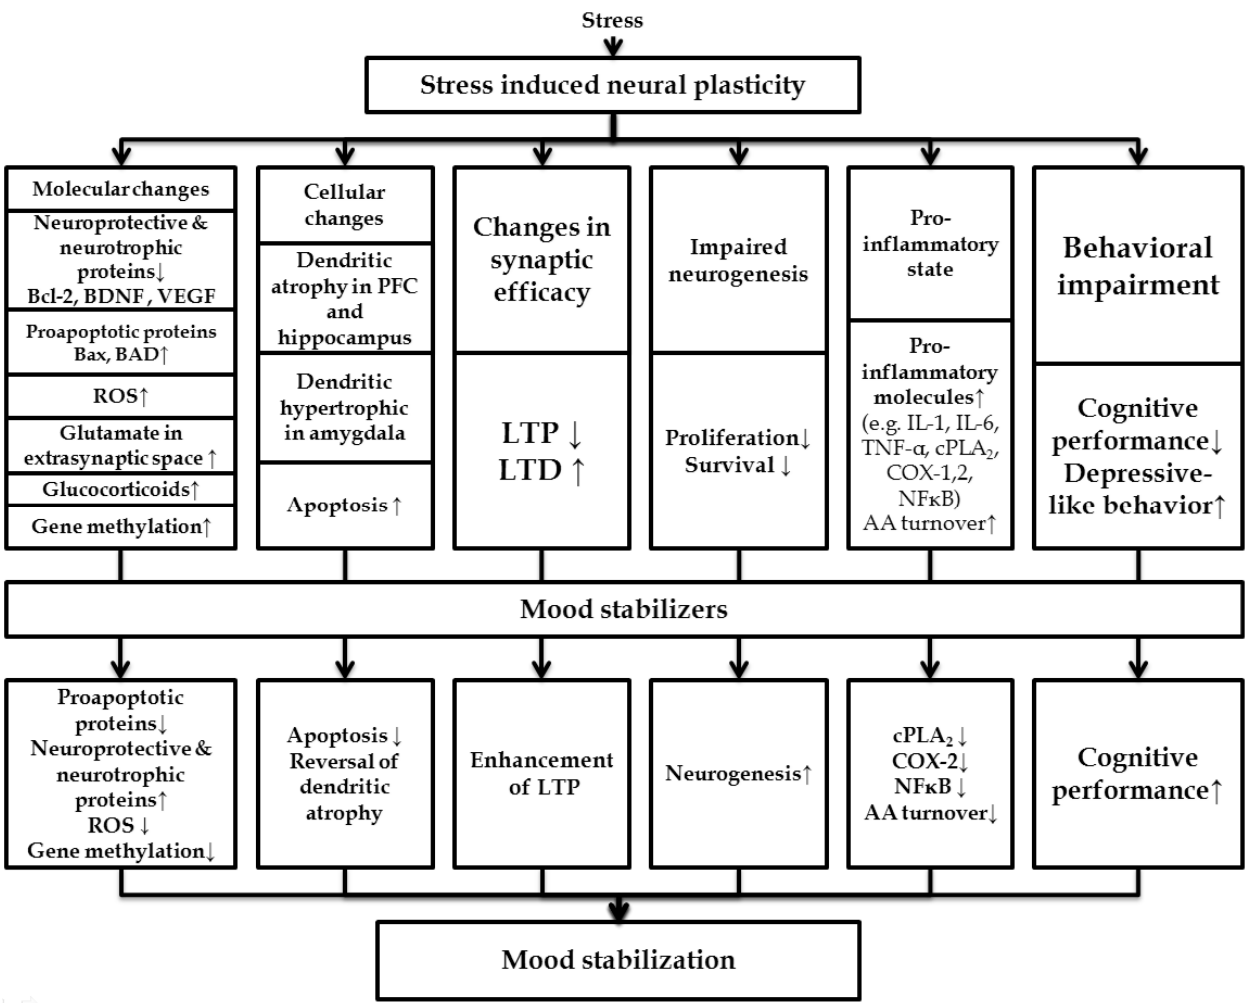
Stress

Stress induced neural plasticity

Molecular changes

Neuroprotective & neurotrophic proteins↓ Bcl-2, BDNF, VEGF

Proapoptotic proteins Bax, BAD↑

ROS↑

Glutamate in extrasynaptic space ↑

Glucocorticoids↑

Gene methylation↑

Cellular changes

Dendritic atrophy in PFC and hippocampus

Dendritic hypertrophic in amygdala

Apoptosis ↑

Changes in synaptic efficacy

LTP ↓ LTD ↑

Impaired neurogenesis

Proliferation↓ Survival ↓

Pro-inflammatory state

Pro-inflammatory molecules↑ (e.g. IL-1, IL-6, TNF-α, cPLA$_2$, COX-1,2, NFκB) AA turnover↑

Behavioral impairment

Cognitive performance↓ Depressive-like behavior↑

Mood stabilizers

Proapoptotic proteins↓ Neuroprotective & neurotrophic proteins↑ ROS ↓ Gene methylation↓

Apoptosis ↓ Reversal of dendritic atrophy

Enhancement of LTP

Neurogenesis↑

cPLA$_2$↓ COX-2↓ NFκB ↓ AA turnover↓

Cognitive performance↑

Mood stabilization